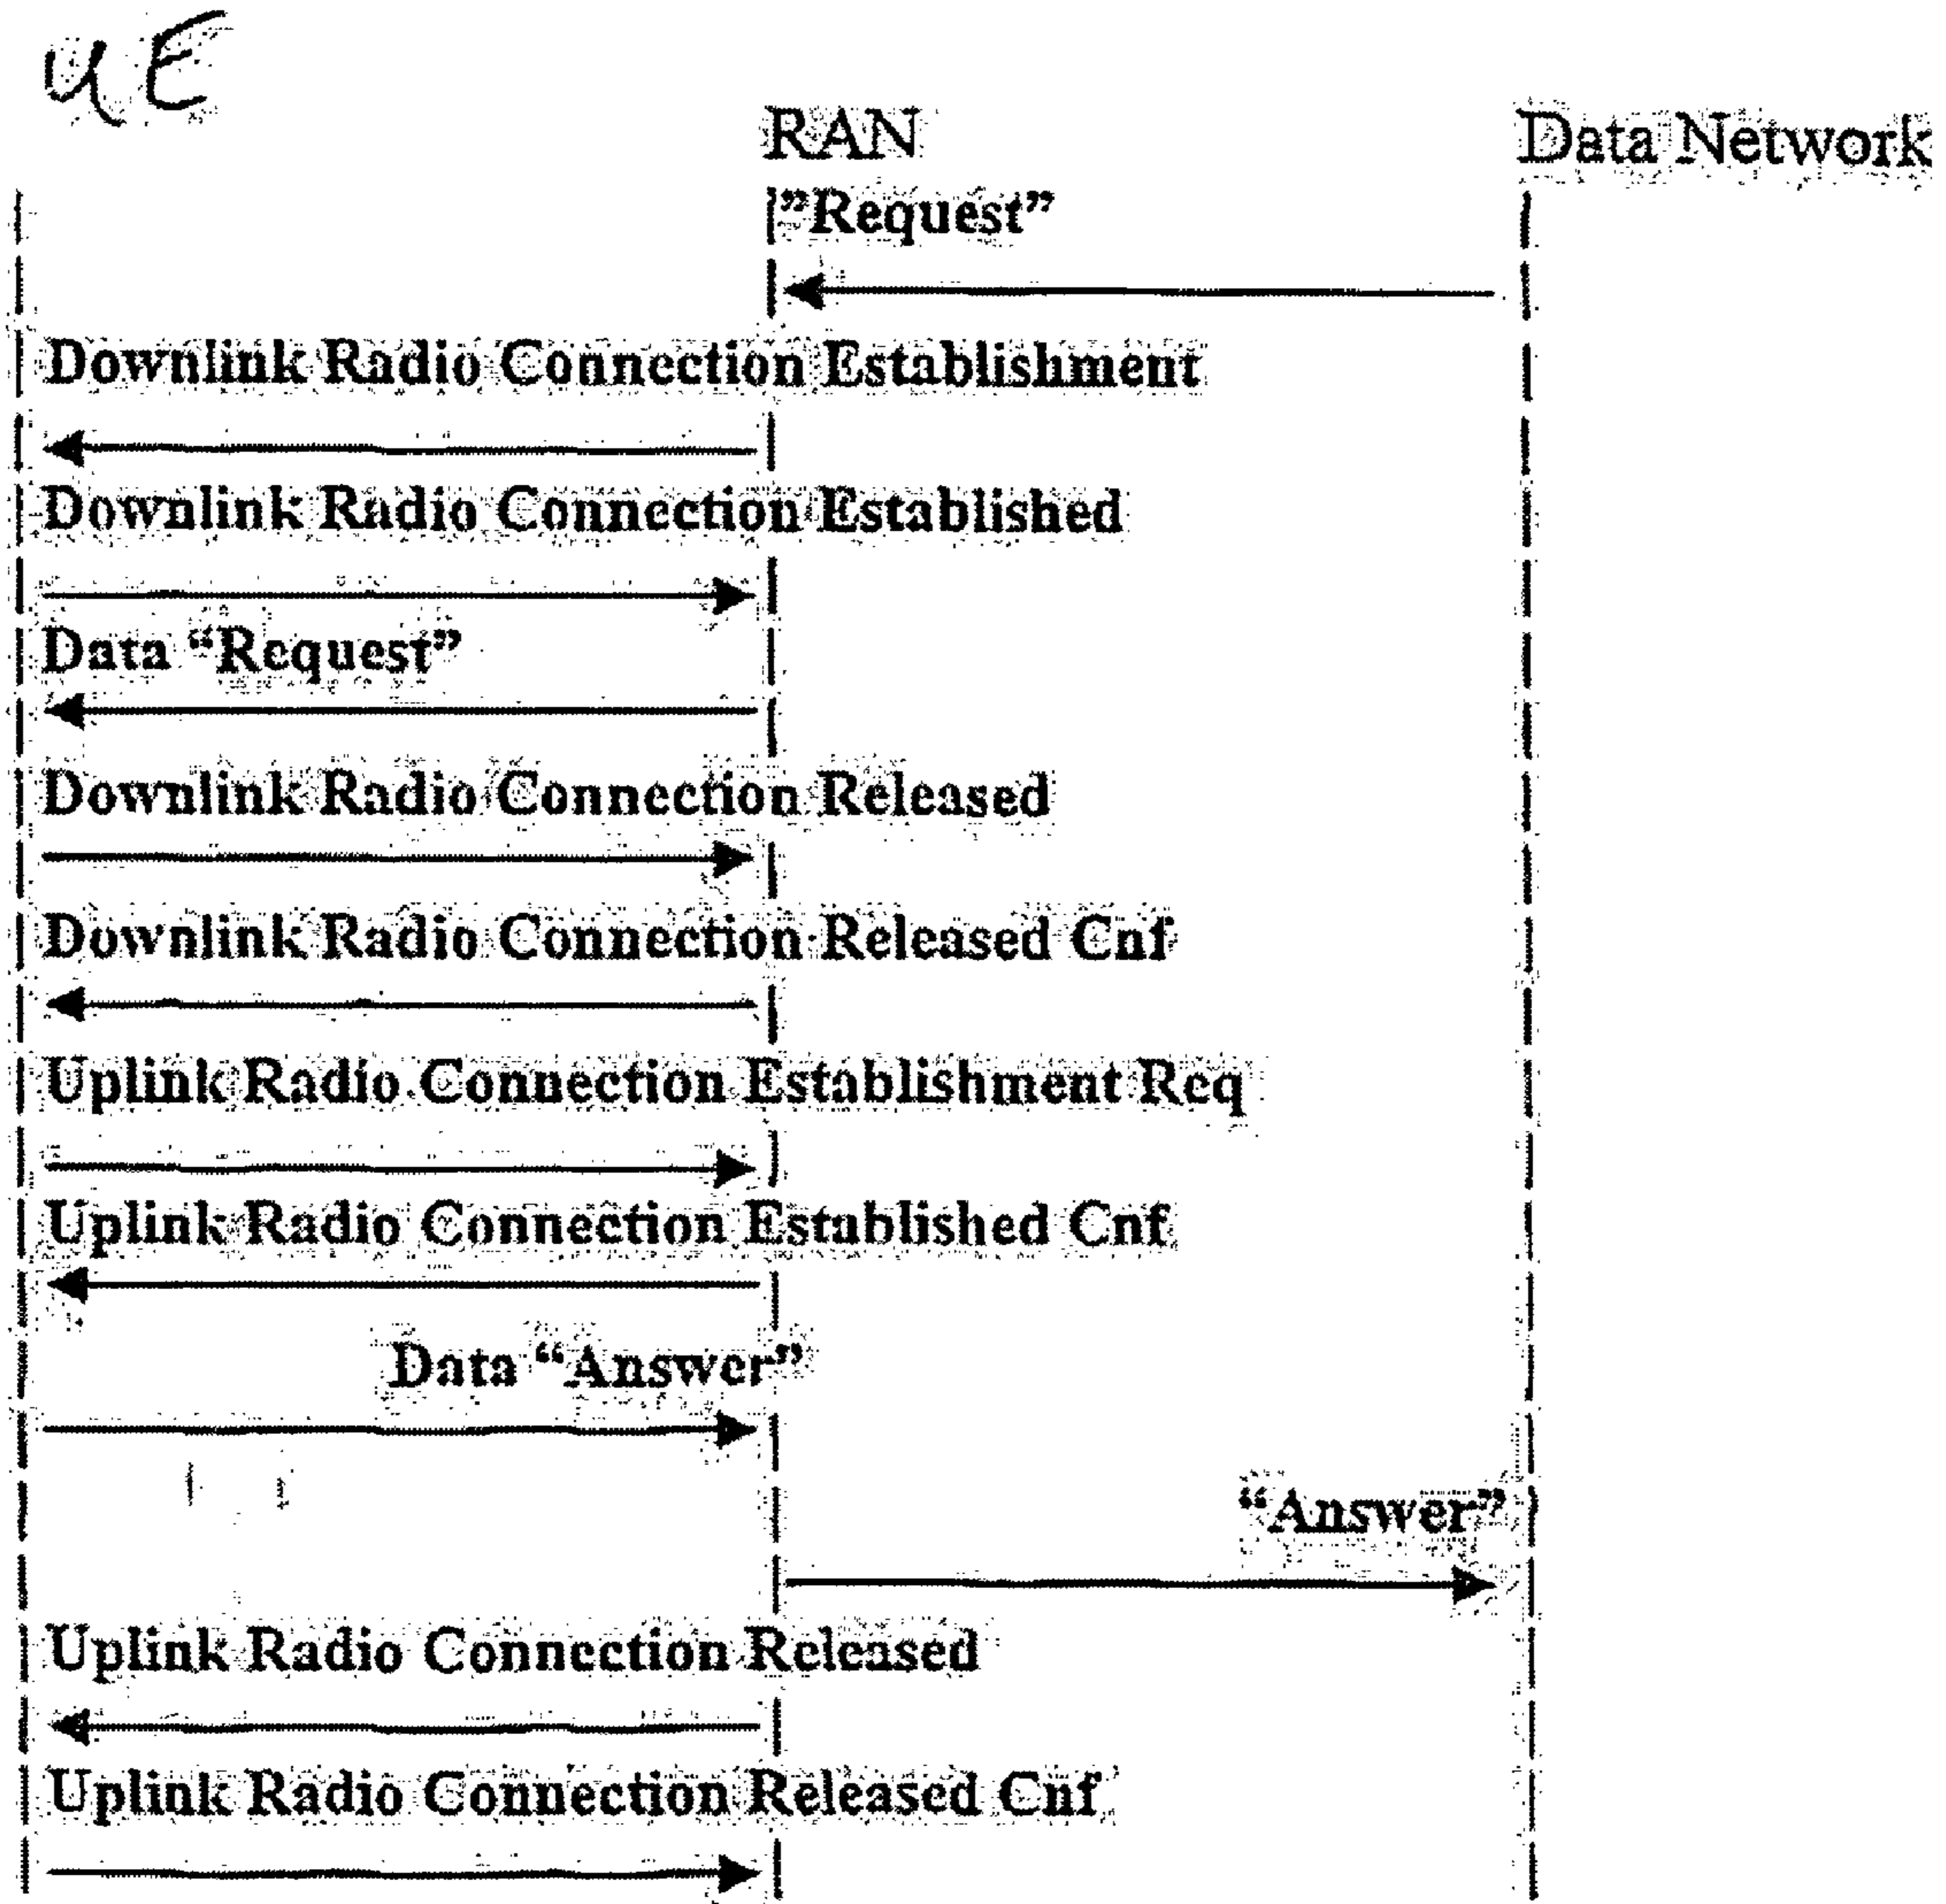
UE

RAN

Data Network

"Request"

Downlink Radio Connection Establishment

Downlink Radio Connection Established

Data "Request"

Downlink Radio Connection Released

Downlink Radio Connection Released Cnf

Uplink Radio Connection Establishment Req

Uplink Radio Connection Established Cnf

Data "Answer"

"Answer"

Uplink Radio Connection Released

Uplink Radio Connection Released Cnf